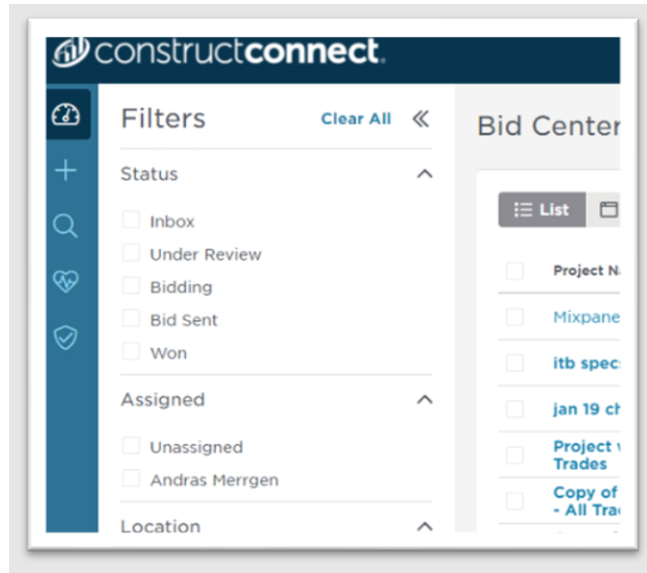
constructconnect.

Filters Clear All «

Status

Inbox

Under Review

Bidding

Bid Sent

Won

Assigned

Unassigned

Andras Merrgen

Location

Bid Center

List

Project N

Mixpane

itb spec

jan 19 ch

Project v Trades

Copy of - All Tra